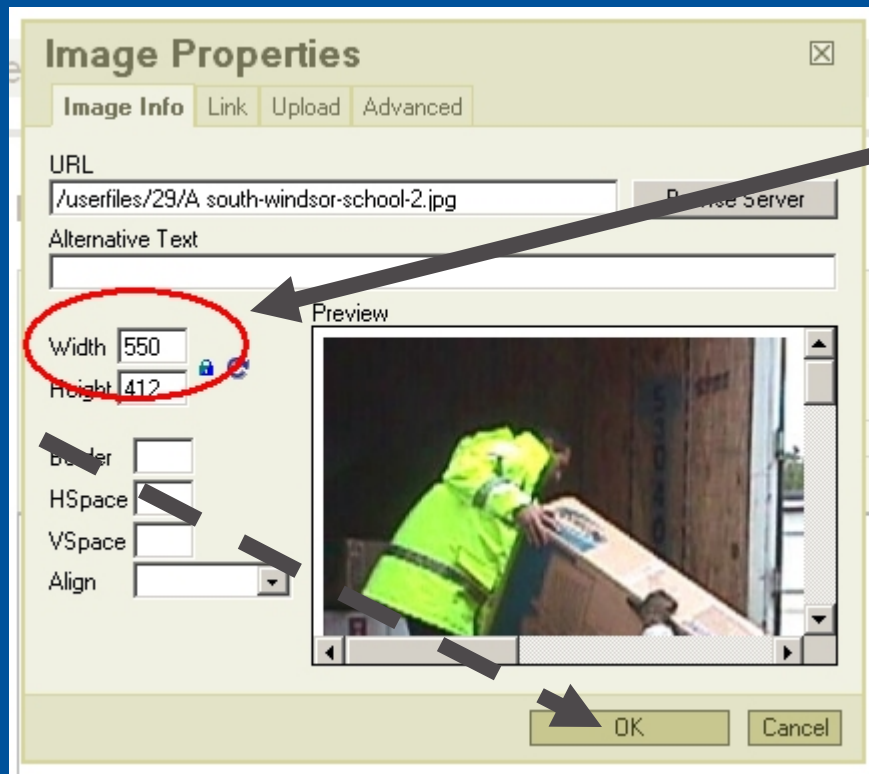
Image Properties

Image Info | Link | Upload | Advanced

URL

/userfiles/29/A south-windsor-school-2.jpg

B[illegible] Server

Alternative Text

Width 550

H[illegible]ght 412

B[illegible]der

HSpace

VSpace

Align

Preview

OK

Cancel